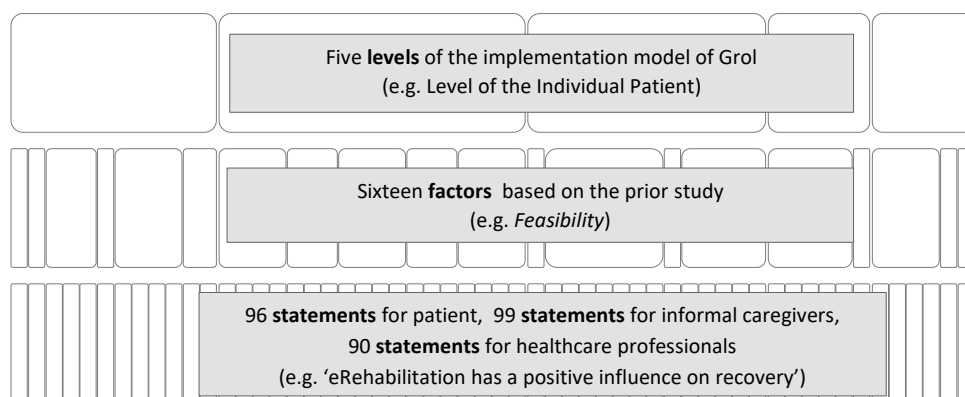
Five **levels** of the implementation model of Grol
(e.g. Level of the Individual Patient)

Sixteen **factors** based on the prior study
(e.g. *Feasibility*)

96 **statements** for patient, 99 **statements** for informal caregivers,
90 **statements** for healthcare professionals
(e.g. 'eRehabilitation has a positive influence on recovery')